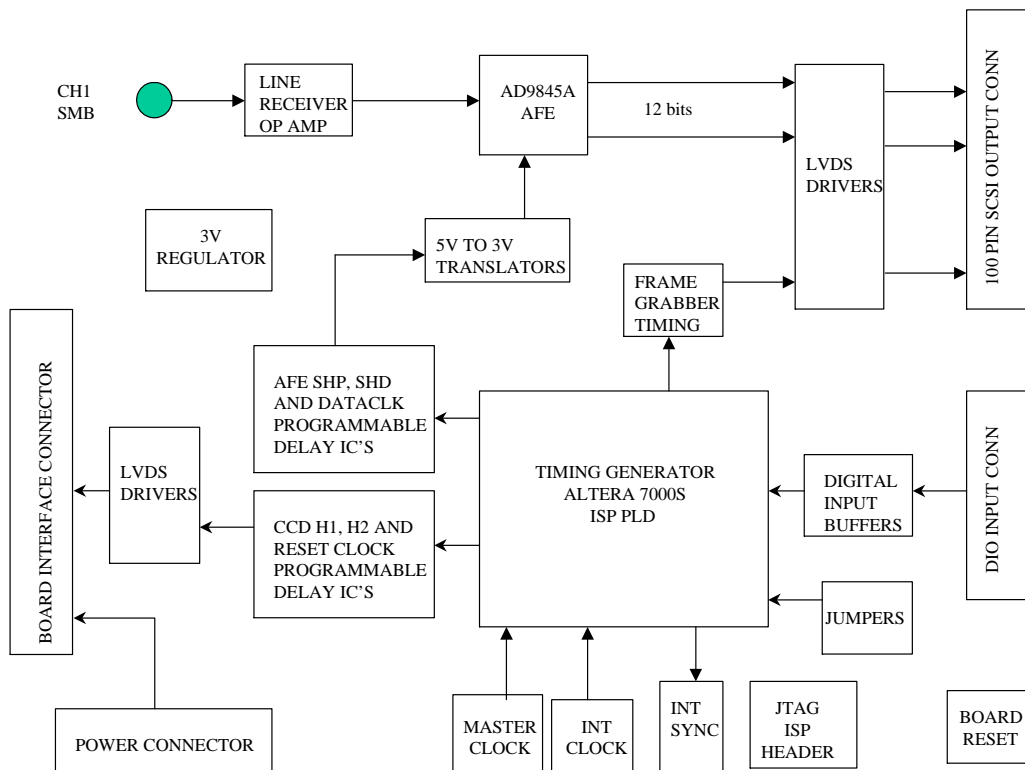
CH1
SMB

LINE
RECEIVER
OP AMP

AD9845A
AFE

12 bits

LVDS
DRIVERS

100 PIN SCSI OUTPUT CONN

3V
REGULATOR

5V TO 3V
TRANSLATORS

FRAME
GRABBER
TIMING

BOARD INTERFACE CONNECTOR

AFE SHP, SHD
AND DATACLK
PROGRAMMABLE
DELAY IC'S

DIO INPUT CONN

LVDS
DRIVERS

TIMING GENERATOR
ALTERA 7000S
ISP PLD

DIGITAL
INPUT
BUFFERS

CCD H1, H2 AND
RESET CLOCK
PROGRAMMABLE
DELAY IC'S

JUMPERS

POWER CONNECTOR

MASTER
CLOCK

INT
CLOCK

INT
SYNC

JTAG
ISP
HEADER

BOARD
RESET